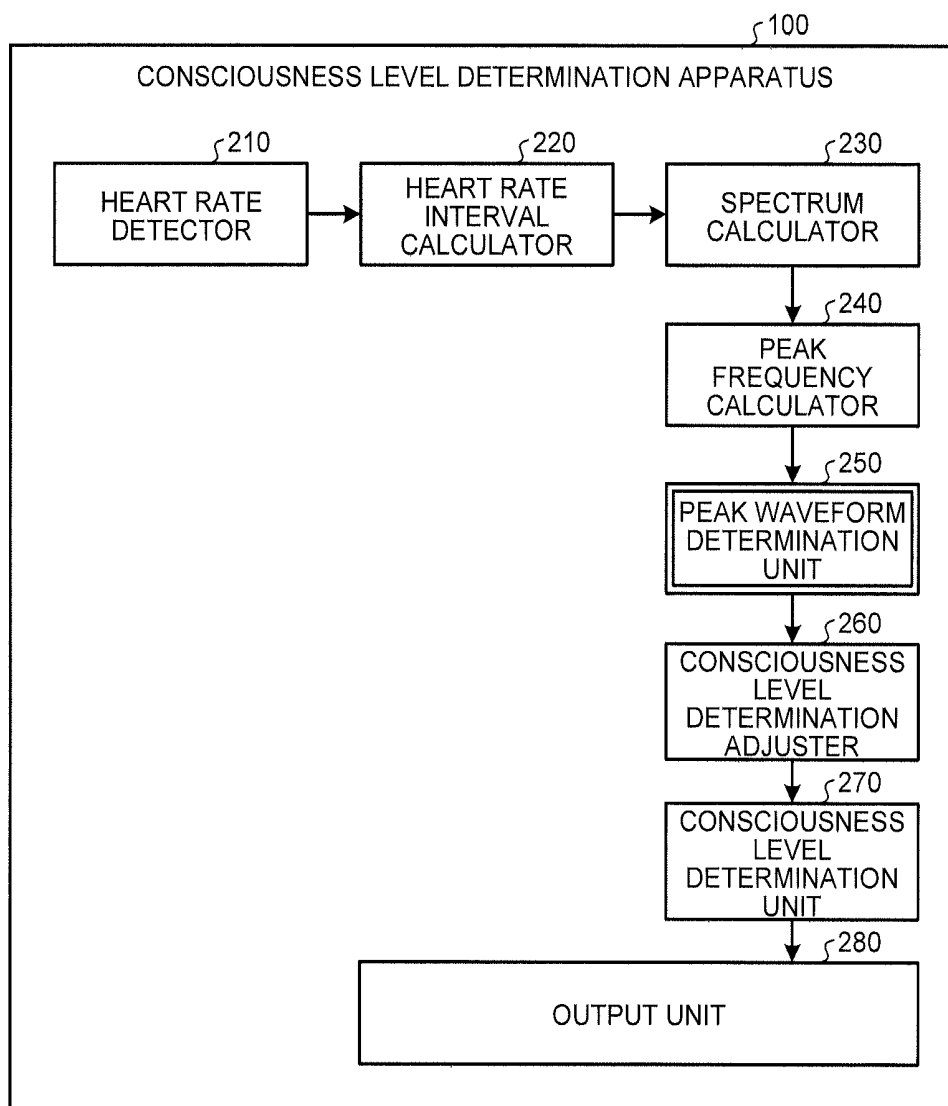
100

CONSCIOUSNESS LEVEL DETERMINATION APPARATUS

210
HEART RATE DETECTOR

220
HEART RATE INTERVAL CALCULATOR

230
SPECTRUM CALCULATOR

240
PEAK FREQUENCY CALCULATOR

250
PEAK WAVEFORM DETERMINATION UNIT

260
CONSCIOUSNESS LEVEL DETERMINATION ADJUSTER

270
CONSCIOUSNESS LEVEL DETERMINATION UNIT

280
OUTPUT UNIT